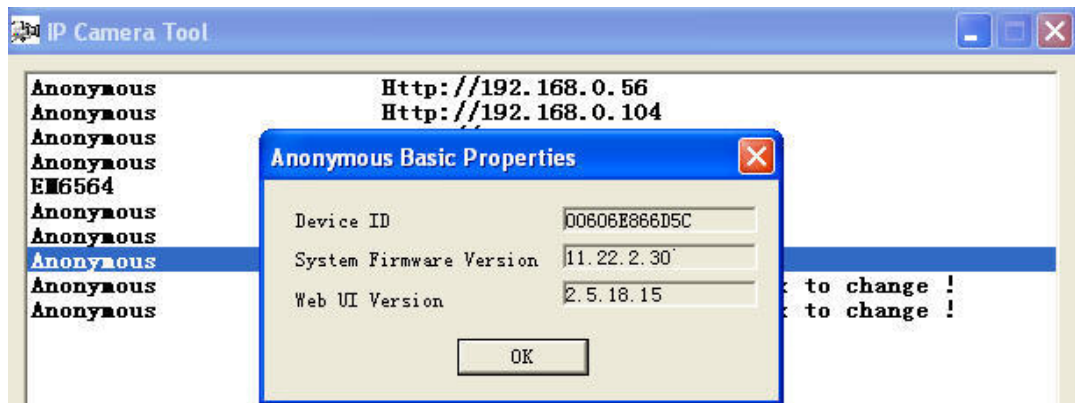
IP Camera Tool

Anonymous Http://192.168.0.56
Anonymous Http://192.168.0.104
Anonymous
Anonymous
EM6564
Anonymous
Anonymous
Anonymous
Anonymous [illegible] to change !
Anonymous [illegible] to change !

Anonymous Basic Properties

Device ID 00606E866D5C
System Firmware Version 11.22.2.30
Web UI Version 2.5.18.15

OK